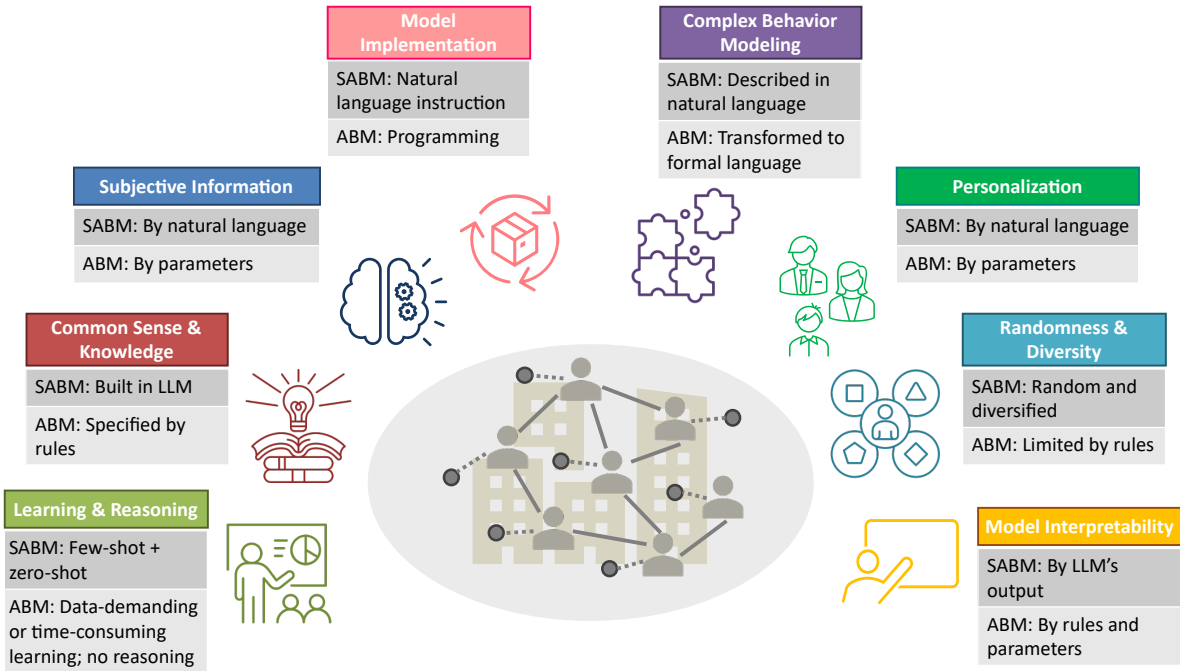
Model Implementation
SABM: Natural language instruction
ABM: Programming

Complex Behavior Modeling
SABM: Described in natural language
ABM: Transformed to formal language

Subjective Information
SABM: By natural language
ABM: By parameters

Personalization
SABM: By natural language
ABM: By parameters

Common Sense & Knowledge
SABM: Built in LLM
ABM: Specified by rules

Randomness & Diversity
SABM: Random and diversified
ABM: Limited by rules

Learning & Reasoning
SABM: Few-shot + zero-shot
ABM: Data-demanding or time-consuming learning; no reasoning

Model Interpretability
SABM: By LLM's output
ABM: By rules and parameters